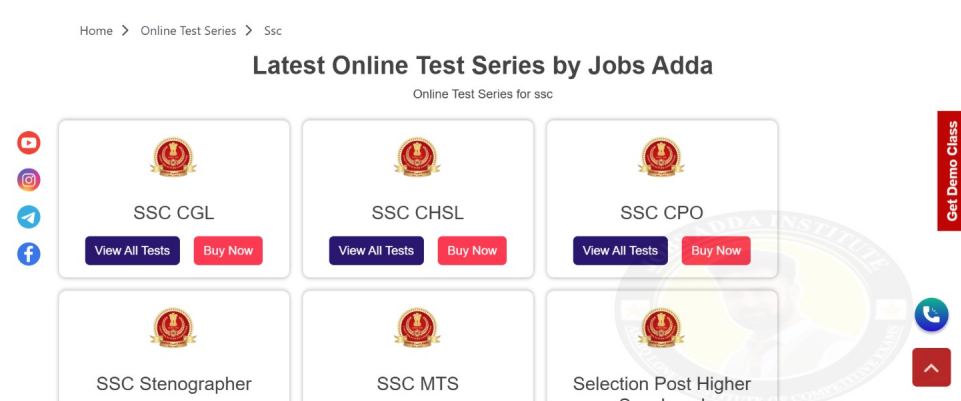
Home > Online Test Series > Ssc

Latest Online Test Series by Jobs Adda

Online Test Series for ssc

SSC CGL
View All Tests
Buy Now

SSC CHSL
View All Tests
Buy Now

SSC CPO
View All Tests
Buy Now

SSC Stenographer

SSC MTS

Selection Post Higher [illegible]

Get Demo Class

ADDA INSTITUTE